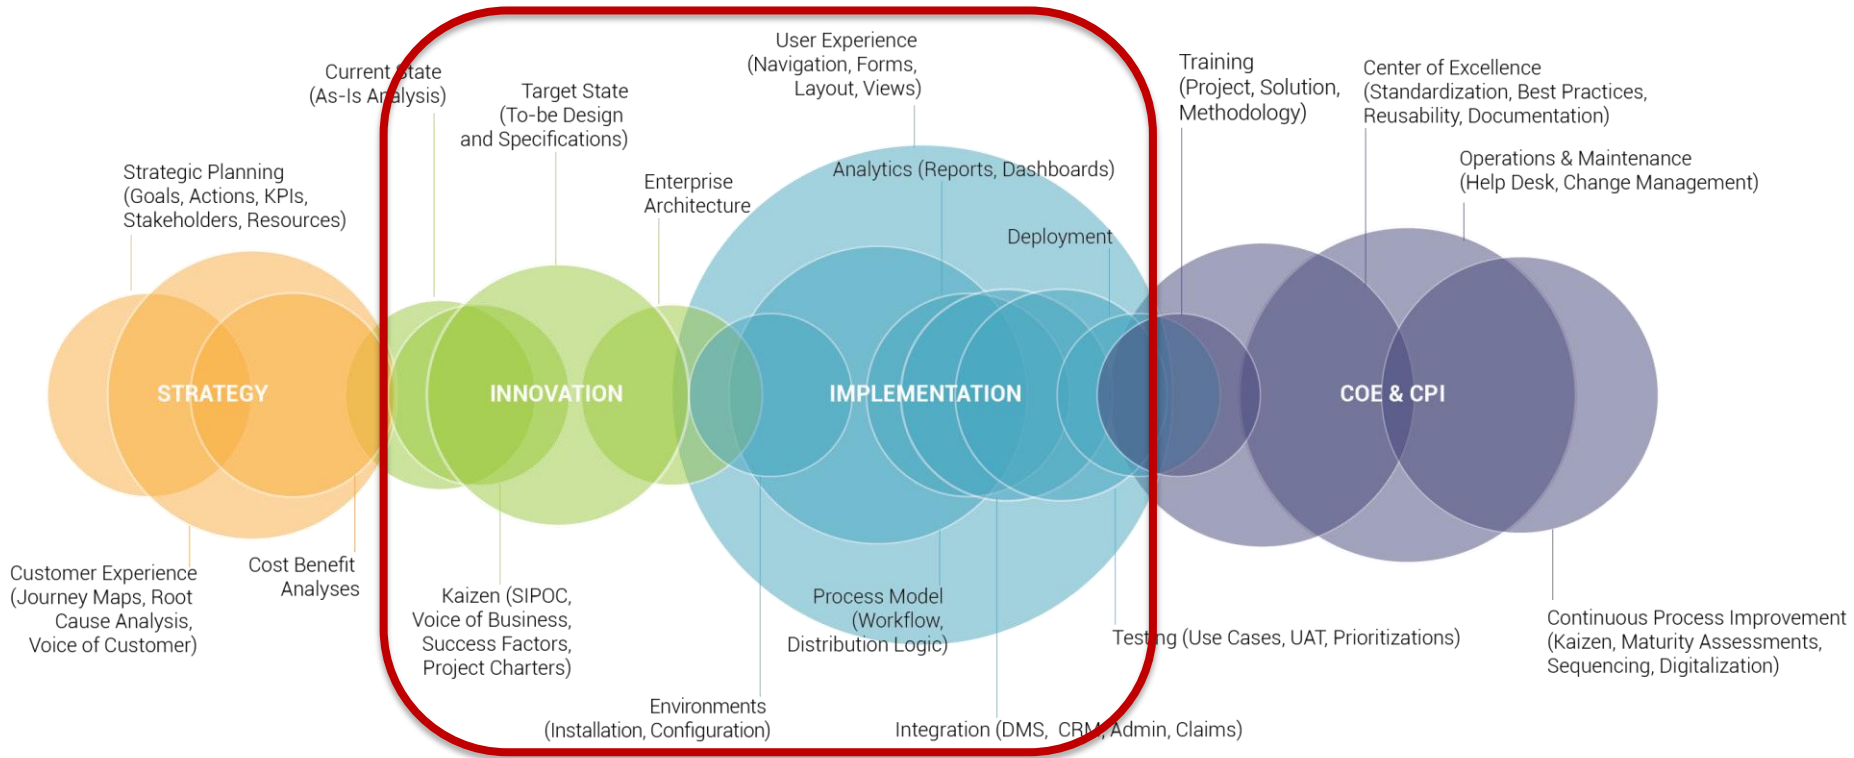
Current State
(As-Is Analysis)

Target State
(To-be Design
and Specifications)

User Experience
(Navigation, Forms,
Layout, Views)

Training
(Project, Solution,
Methodology)

Center of Excellence
(Standardization, Best Practices,
Reusability, Documentation)

Operations & Maintenance
(Help Desk, Change Management)

Strategic Planning
(Goals, Actions, KPIs,
Stakeholders, Resources)

Enterprise
Architecture

Analytics (Reports, Dashboards)

Deployment

STRATEGY

INNOVATION

IMPLEMENTATION

COE & CPI

Customer Experience
(Journey Maps, Root
Cause Analysis,
Voice of Customer)

Cost Benefit
Analyses

Kaizen (SIPOC,
Voice of Business,
Success Factors,
Project Charters)

Process Model
(Workflow,
Distribution Logic)

Testing (Use Cases, UAT, Prioritizations)

Continuous Process Improvement
(Kaizen, Maturity Assessments,
Sequencing, Digitalization)

Environments
(Installation, Configuration)

Integration (DMS, CRM, Admin, Claims)